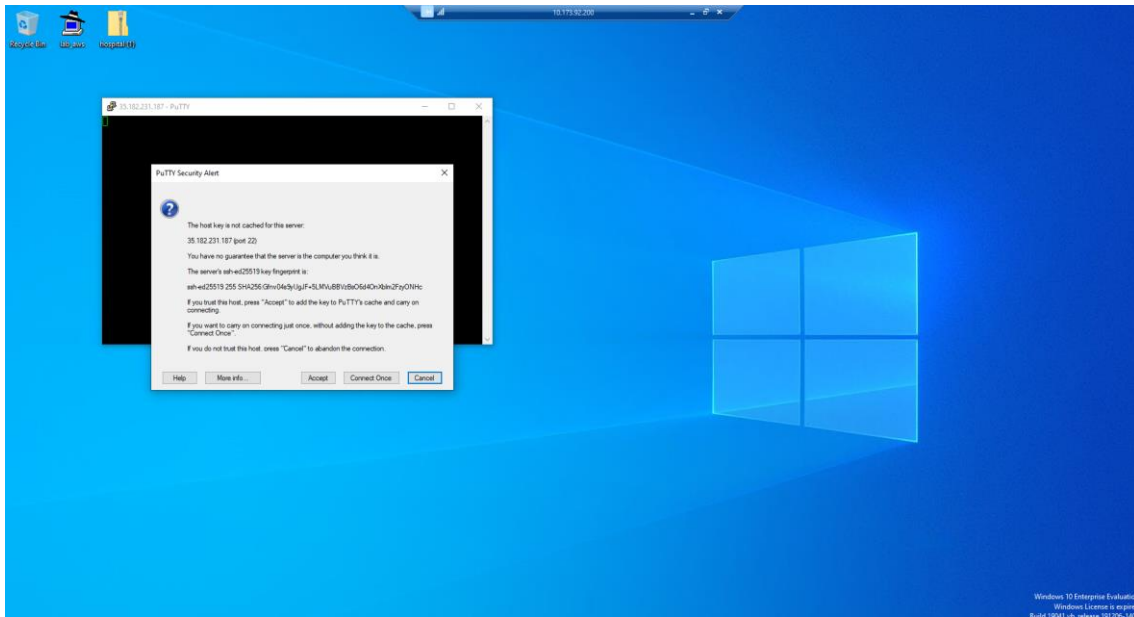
Recycle Bin
lab_aws
hospital (1)

10.175.92.200

35.182.231.187 - PuTTY

PuTTY Security Alert

The host key is not cached for this server:

35.182.231.187 (port 22)

You have no guarantee that the server is the computer you think it is.

The server's ssh-ed25519 key fingerprint is:

ssh-ed25519 255 SHA256:Glnv04e9yUgJF+5LMVuBBVzBsO6d4OnXblm2FzyONHc

If you trust this host, press "Accept" to add the key to PuTTY's cache and carry on connecting.

If you want to carry on connecting just once, without adding the key to the cache, press "Connect Once".

If you do not trust this host, press "Cancel" to abandon the connection.

Help
More info...
Accept
Connect Once
Cancel

Windows 10 Enterprise Evaluati
Windows License is expir
Build 19041.vb_release.191206-14